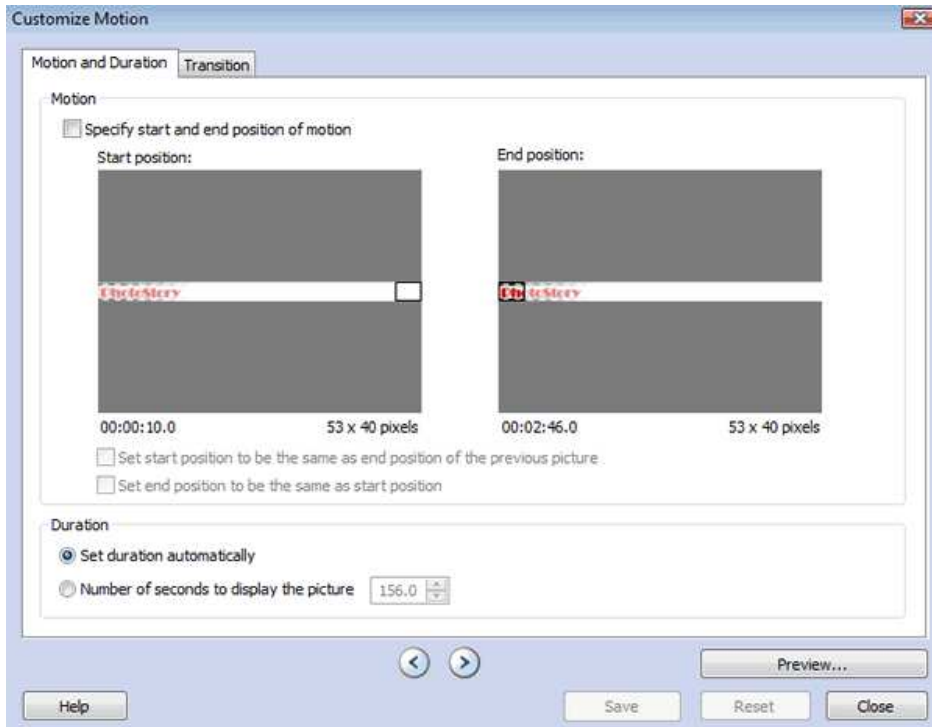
Customize Motion

Motion and Duration | Transition

Motion

Specify start and end position of motion

Start position:

PhotoStory

00:00:10.0

53 x 40 pixels

End position:

PhotoStory

00:02:46.0

53 x 40 pixels

Set start position to be the same as end position of the previous picture

Set end position to be the same as start position

Duration

Set duration automatically

Number of seconds to display the picture 156.0

Preview...

Help

Save

Reset

Close